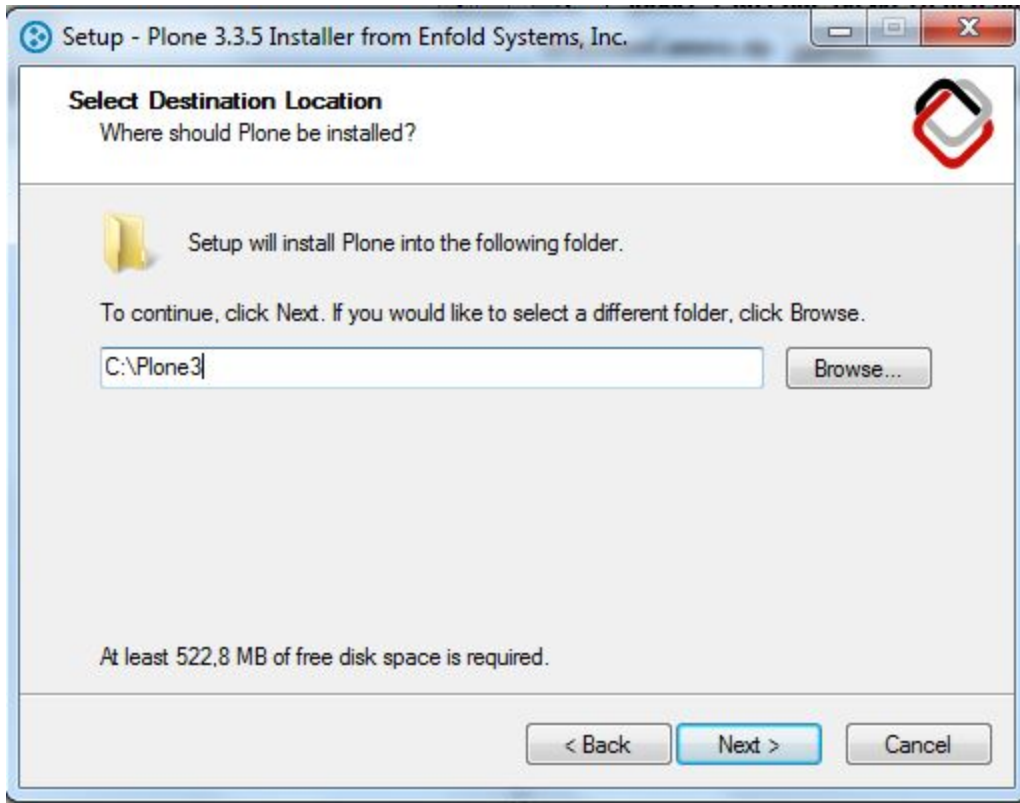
Setup - Plone 3.3.5 Installer from Enfold Systems, Inc.

Select Destination Location
Where should Plone be installed?

Setup will install Plone into the following folder.

To continue, click Next. If you would like to select a different folder, click Browse.

C:\Plone3

Browse...

At least 522,8 MB of free disk space is required.

< Back
Next >
Cancel